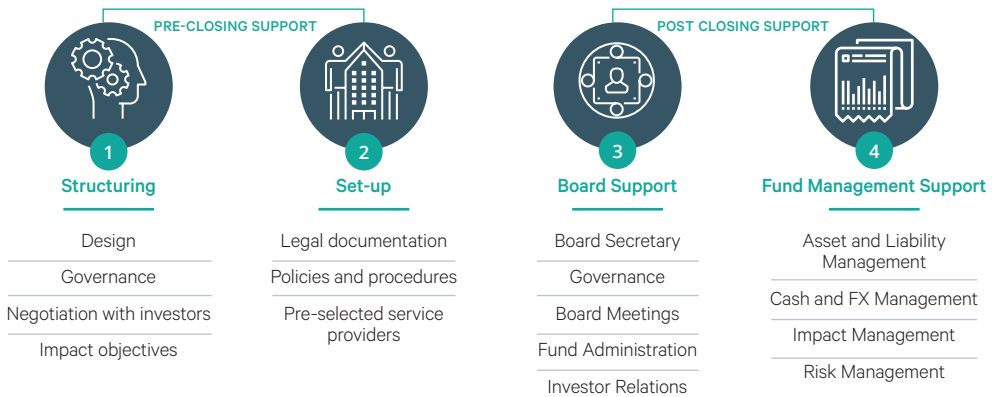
PRE-CLOSING SUPPORT

POST CLOSING SUPPORT

1
Structuring

Design

Governance

Negotiation with investors

Impact objectives

2
Set-up

Legal documentation

Policies and procedures

Pre-selected service providers

3
Board Support

Board Secretary

Governance

Board Meetings

Fund Administration

Investor Relations

4
Fund Management Support

Asset and Liability Management

Cash and FX Management

Impact Management

Risk Management